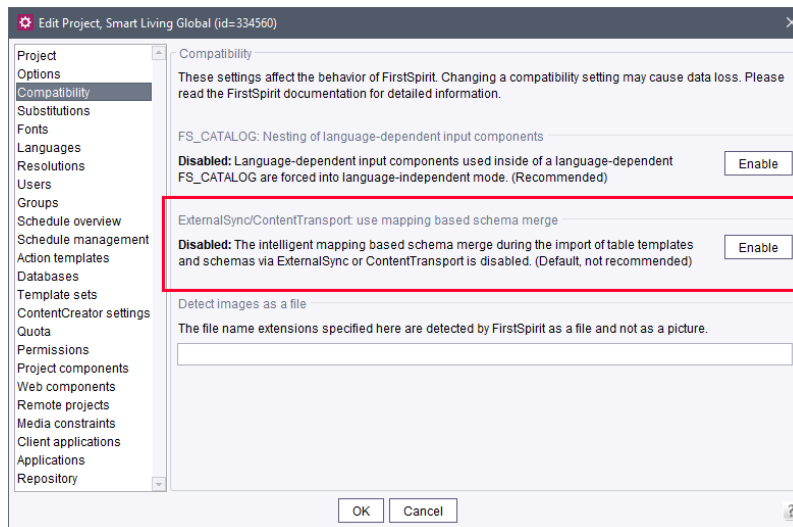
Edit Project, Smart Living Global (id=334560)

Project
Options
Compatibility
Substitutions
Fonts
Languages
Resolutions
Users
Groups
Schedule overview
Schedule management
Action templates
Databases
Template sets
ContentCreator settings
Quota
Permissions
Project components
Web components
Remote projects
Media constraints
Client applications
Applications
Repository

Compatibility

These settings affect the behavior of FirstSpirit. Changing a compatibility setting may cause data loss. Please read the FirstSpirit documentation for detailed information.

FS_CATALOG: Nesting of language-dependent input components

**Disabled:** Language-dependent input components used inside of a language-dependent FS_CATALOG are forced into language-independent mode. (Recommended)

Enable

ExternalSync/ContentTransport: use mapping based schema merge

**Disabled:** The intelligent mapping based schema merge during the import of table templates and schemas via ExternalSync or ContentTransport is disabled. (Default, not recommended)

Enable

Detect images as a file

The file name extensions specified here are detected by FirstSpirit as a file and not as a picture.

OK
Cancel